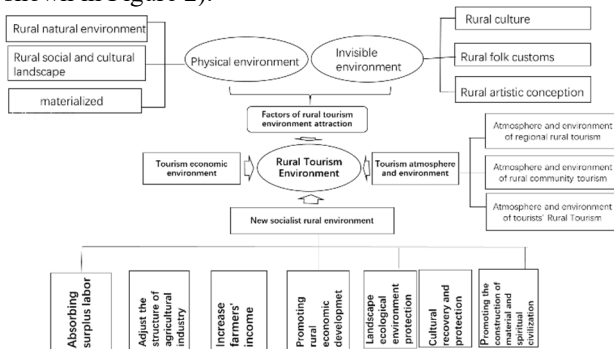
Rural natural environment

Rural social and cultural landscape

materialized

Physical environment

Invisible environment

Rural culture

Rural folk customs

Rural artistic conception

Factors of rural tourism environment attraction

Tourism economic environment

Rural Tourism Environment

Tourism atmosphere and environment

Atmosphere and environment of regional rural tourism

Atmosphere and environment of rural community tourism

Atmosphere and environment of tourists' Rural Tourism

New socialist rural environment

Absorbing surplus labor

Adjust the structure of agricultural industry

Increase farmers' income

Promoting rural economic developmet

Landscape ecological environment protection

Cultural recovery and protection

Promoting the construction of material and spiritual civilization